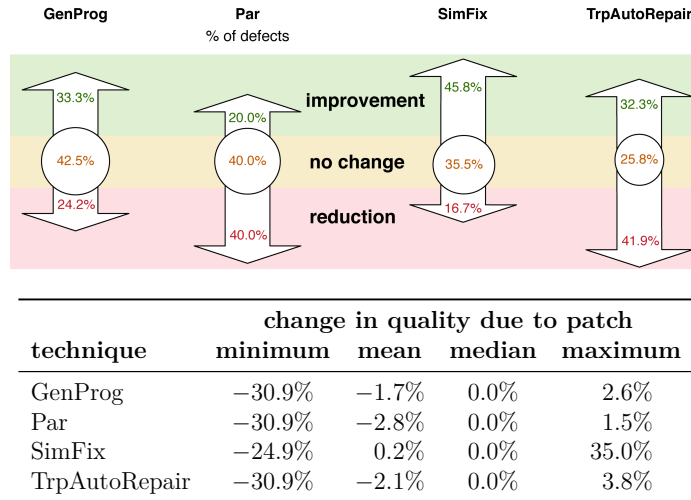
GenProg

Par
% of defects

SimFix

TrpAutoRepair

33.3%
42.5%
24.2%

20.0%
40.0%
40.0%

improvement
no change
reduction

45.8%
35.5%
16.7%

32.3%
25.8%
41.9%

| technique | minimum | mean | median | maximum |
|---|---|---|---|---|
| | change in quality due to patch | | | |
| GenProg | −30.9% | −1.7% | 0.0% | 2.6% |
| Par | −30.9% | −2.8% | 0.0% | 1.5% |
| SimFix | −24.9% | 0.2% | 0.0% | 35.0% |
| TrpAutoRepair | −30.9% | −2.1% | 0.0% | 3.8% |